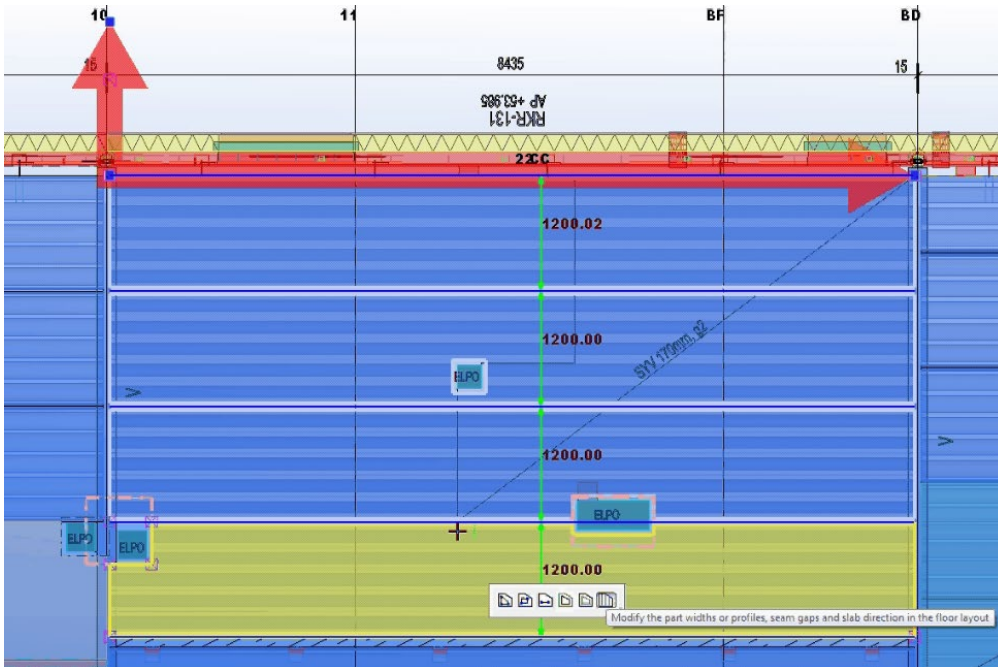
10
11
BF
BD
8435
15
15
AP +53.985
RKR-131
22CC
1200.02
1200.00
ELPO
SYV 170mm 32
>
>
1200.00
ELPO
ELPO
ELPO
1200.00
Modify the part widths or profiles, seam gaps and slab direction in the floor layout